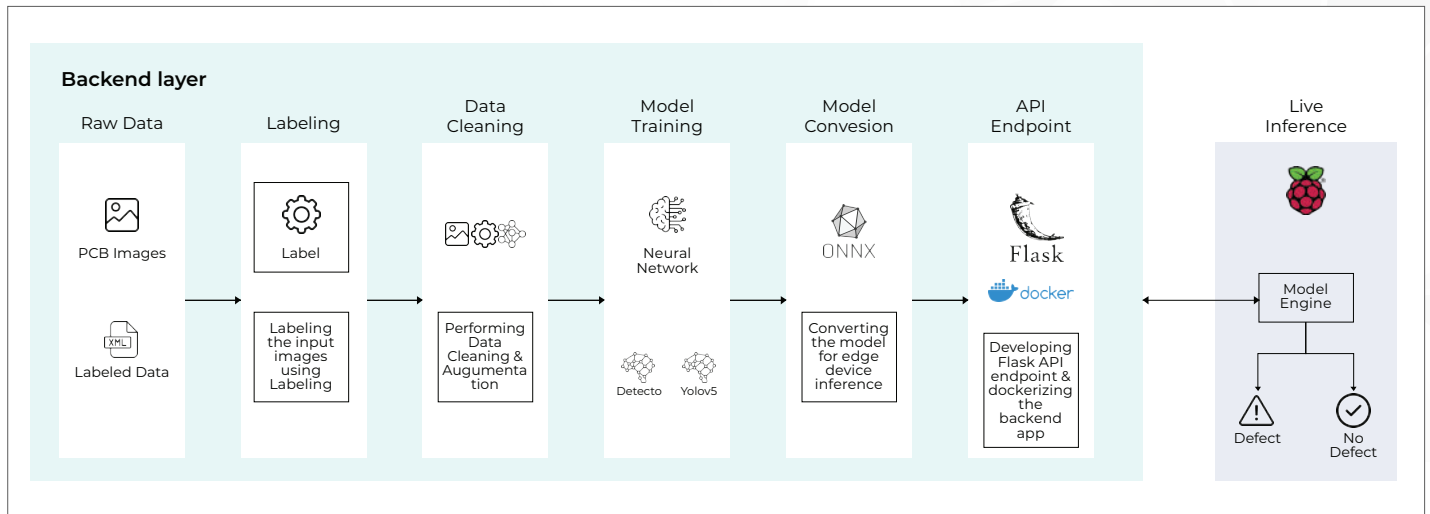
Backend layer

Raw Data

PCB Images

XML

Labeled Data

Labeling

Label

Labeling the input images using Labeling

Data Cleaning

Performing Data Cleaning & Augumentation

Model Training

Neural Network

Detecto

Yolov5

Model Convesion

ONNX

Converting the model for edge device inference

API Endpoint

Flask

docker

Developing Flask API endpoint & dockerizing the backend app

Live Inference

Model Engine

Defect

No Defect